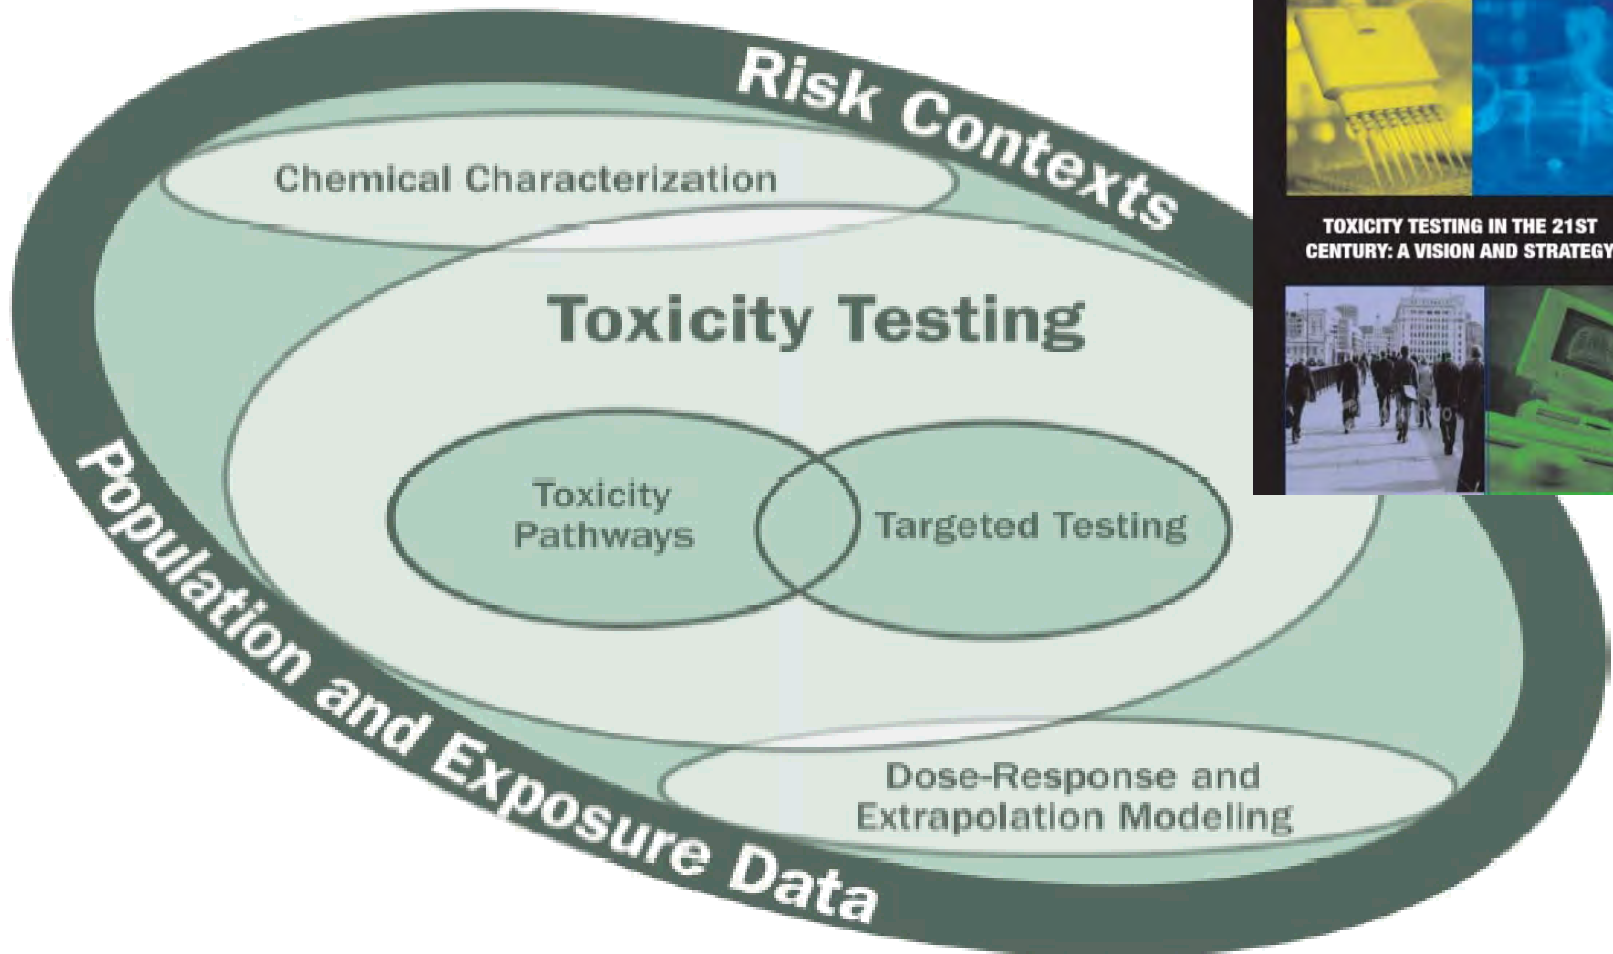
Risk Contexts

Chemical Characterization

Toxicity Testing

Toxicity Pathways

Targeted Testing

Dose-Response and Extrapolation Modeling

Population and Exposure Data

TOXICITY TESTING IN THE 21ST CENTURY: A VISION AND STRATEGY